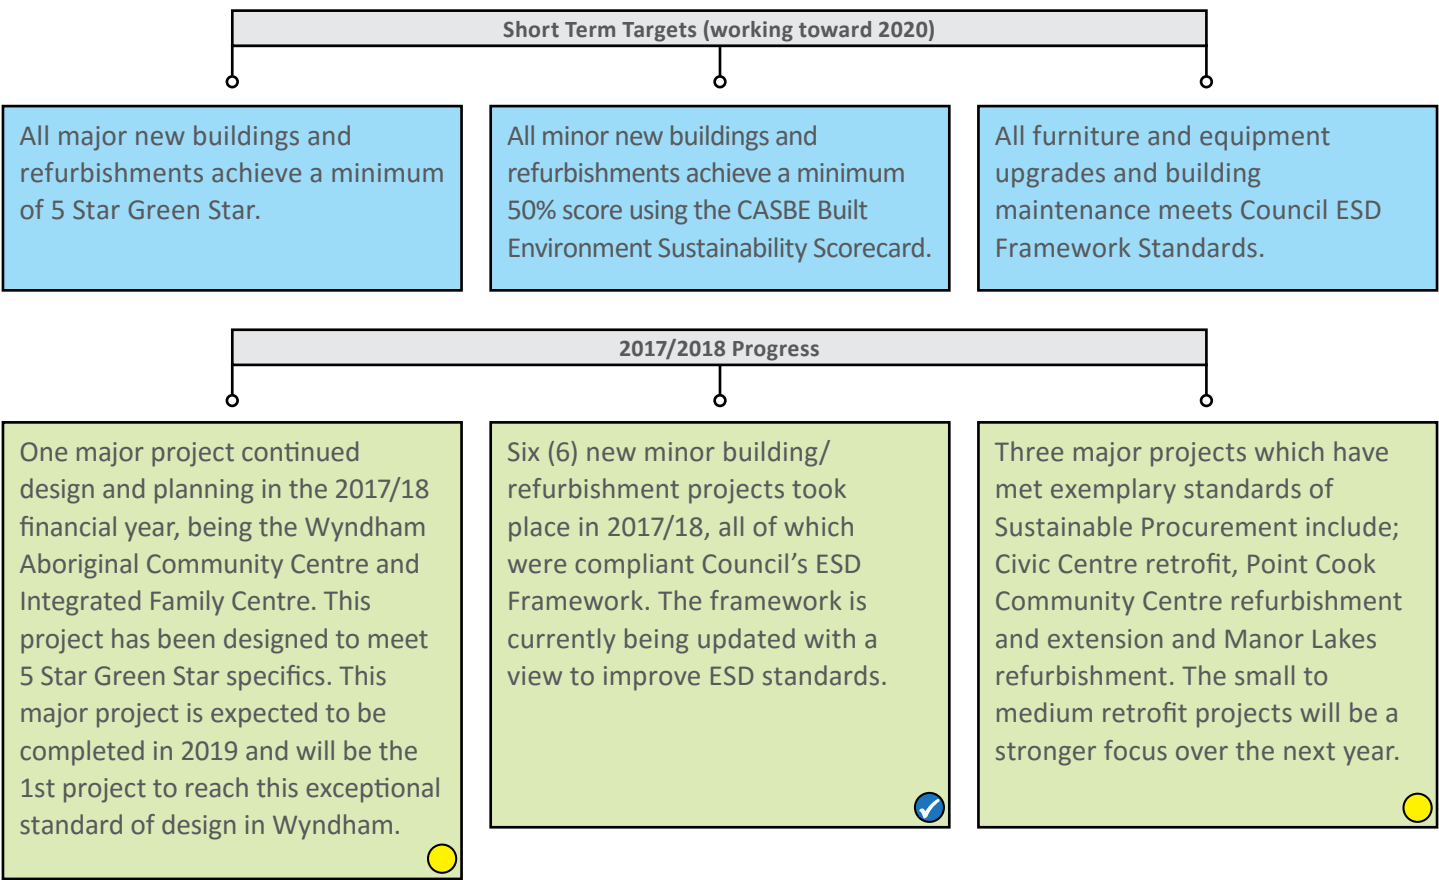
Short Term Targets (working toward 2020)

All major new buildings and refurbishments achieve a minimum of 5 Star Green Star.

All minor new buildings and refurbishments achieve a minimum 50% score using the CASBE Built Environment Sustainability Scorecard.

All furniture and equipment upgrades and building maintenance meets Council ESD Framework Standards.

2017/2018 Progress

One major project continued design and planning in the 2017/18 financial year, being the Wyndham Aboriginal Community Centre and Integrated Family Centre. This project has been designed to meet 5 Star Green Star specifics. This major project is expected to be completed in 2019 and will be the 1st project to reach this exceptional standard of design in Wyndham.

Six (6) new minor building/ refurbishment projects took place in 2017/18, all of which were compliant Council's ESD Framework. The framework is currently being updated with a view to improve ESD standards.

Three major projects which have met exemplary standards of Sustainable Procurement include; Civic Centre retrofit, Point Cook Community Centre refurbishment and extension and Manor Lakes refurbishment. The small to medium retrofit projects will be a stronger focus over the next year.